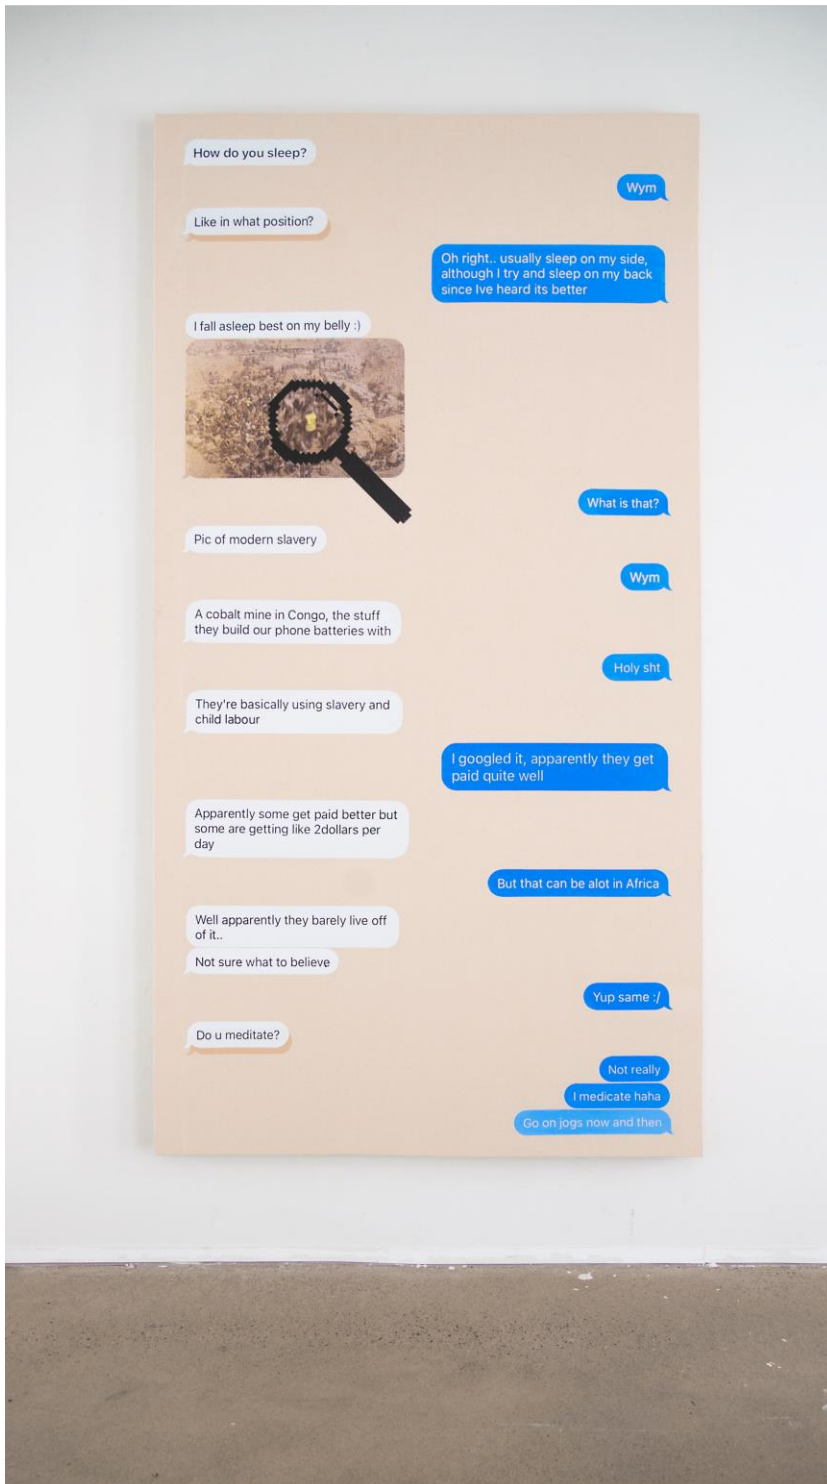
How do you sleep?

Wym

Like in what position?

Oh right.. usually sleep on my side, although I try and sleep on my back since Ive heard its better

I fall asleep best on my belly :)

What is that?

Pic of modern slavery

Wym

A cobalt mine in Congo, the stuff they build our phone batteries with

Holy sht

They're basically using slavery and child labour

I googled it, apparently they get paid quite well

Apparently some get paid better but some are getting like 2dollars per day

But that can be alot in Africa

Well apparently they barely live off of it..

Not sure what to believe

Yup same :/

Do u meditate?

Not really

I medicate haha

Go on jogs now and then